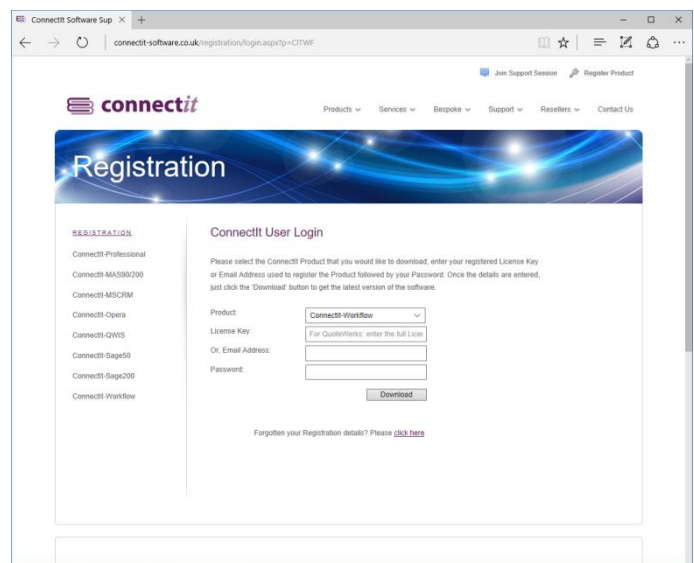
ConnectIt Software Sup ×  +

connectit-software.co.uk/registration/login.aspx?p=CITWF

Join Support Session   Register Product

connectit

Products   Services   Bespoke   Support   Resellers   Contact Us

Registration

REGISTRATION

ConnectIt-Professional

ConnectIt-MAS90/200

ConnectIt-MSCRM

ConnectIt-Opera

ConnectIt-QWIS

ConnectIt-Sage50

ConnectIt-Sage200

ConnectIt-Workflow

ConnectIt User Login

Please select the ConnectIt Product that you would like to download, enter your registered License Key or Email Address used to register the Product followed by your Password. Once the details are entered, just click the 'Download' button to get the latest version of the software.

Product: ConnectIt-Workflow

License Key: For QuoteWerks: enter the full Licen

Or, Email Address:

Password:

Download

Forgotten your Registration details? Please click here